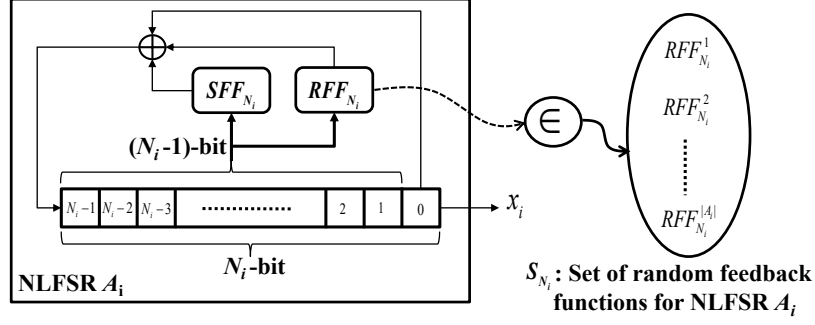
$\oplus$

$SFF_{N_i}$

$RFF_{N_i}$

$(N_i$ -1)-bit

$N_i-1$ | $N_i-2$ | $N_i-3$ | .............. | 2 | 1 | 0

$x_i$

$N_i$-bit

NLFSR $A_i$

$\in$

$RFF_{N_i}^{1}$

$RFF_{N_i}^{2}$

$RFF_{N_i}^{|A_i|}$

$S_{N_i}$ : Set of random feedback functions for NLFSR $A_i$